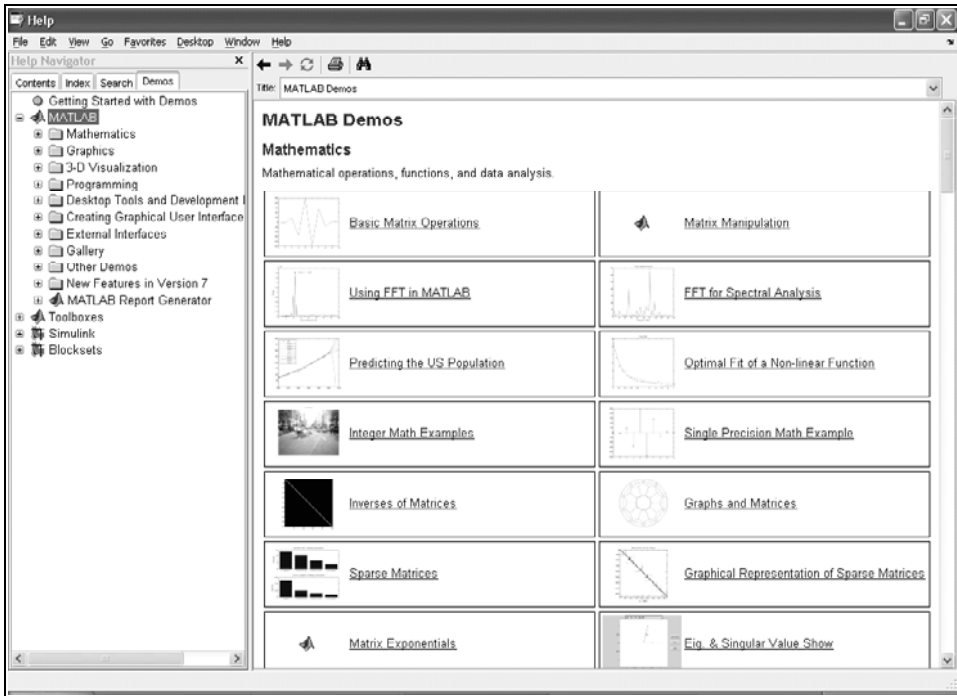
Help

File Edit View Go Favorites Desktop Window Help

Help Navigator

Contents Index Search Demos

Getting Started with Demos
MATLAB
Mathematics
Graphics
3-D Visualization
Programming
Desktop Tools and Development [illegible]
Creating Graphical User Interface
External Interfaces
Gallery
Other Demos
New Features in Version 7
MATLAB Report Generator
Toolboxes
Simulink
Blocksets

Title: MATLAB Demos

MATLAB Demos

Mathematics

Mathematical operations, functions, and data analysis.

Basic Matrix Operations

Matrix Manipulation

Using FFT in MATLAB

FFT for Spectral Analysis

Predicting the US Population

Optimal Fit of a Non-linear Function

Integer Math Examples

Single Precision Math Example

Inverses of Matrices

Graphs and Matrices

Sparse Matrices

Graphical Representation of Sparse Matrices

Matrix Exponentials

Eig. & Singular Value Show